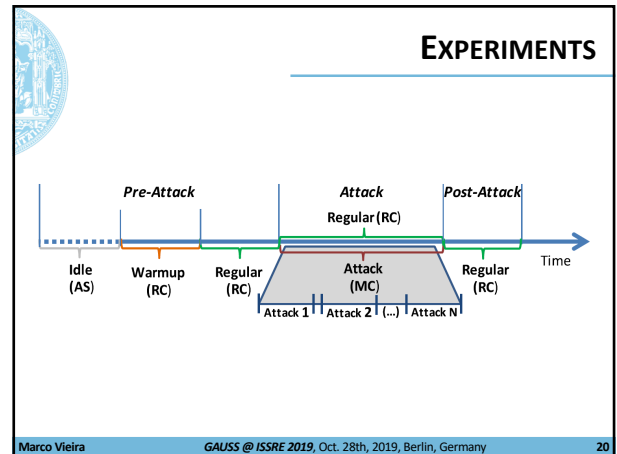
EXPERIMENTS

Pre-Attack

Attack

Post-Attack

Regular (RC)

Time

Idle (AS)

Warmup (RC)

Regular (RC)

Attack (MC)

Regular (RC)

Attack 1

Attack 2

(...)

Attack N

Marco Vieira

GAUSS @ ISSRE 2019, Oct. 28th, 2019, Berlin, Germany

20